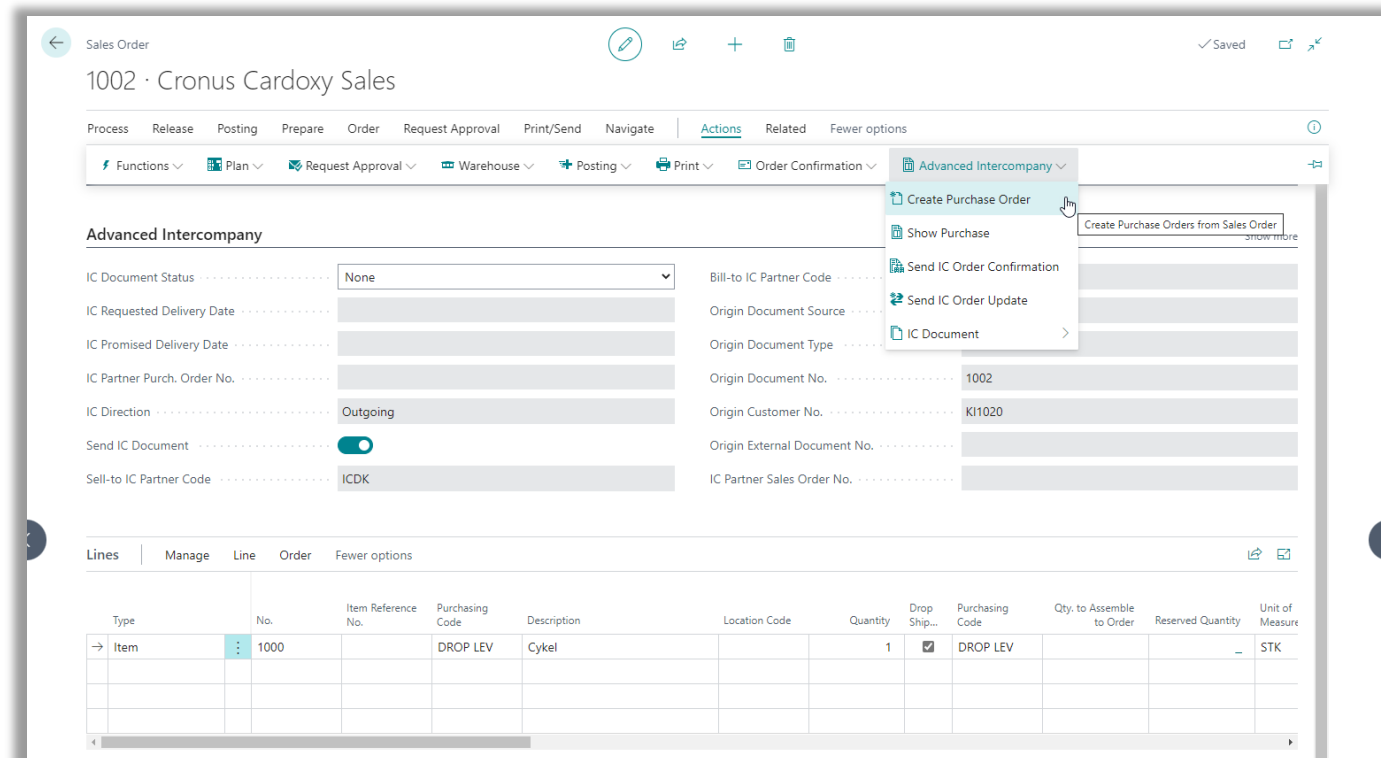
Sales Order

1002 · Cronus Cardoxy Sales

✓Saved

Process Release Posting Prepare Order Request Approval Print/Send Navigate Actions Related Fewer options

Functions Plan Request Approval Warehouse Posting Print Order Confirmation Advanced Intercompany

Create Purchase Order
Show Purchase
Send IC Order Confirmation
Send IC Order Update
IC Document

Create Purchase Orders from Sales Order

Advanced Intercompany

Show more

| | | | |
|---|---|---|---|
| IC Document Status | None | Bill-to IC Partner Code | |
| IC Requested Delivery Date | | Origin Document Source | |
| IC Promised Delivery Date | | Origin Document Type | |
| IC Partner Purch. Order No. | | Origin Document No. | 1002 |
| IC Direction | Outgoing | Origin Customer No. | KI1020 |
| Send IC Document | | Origin External Document No. | |
| Sell-to IC Partner Code | ICDK | IC Partner Sales Order No. | |

Lines Manage Line Order Fewer options

| Type | No. | Item Reference No. | Purchasing Code | Description | Location Code | Quantity | Drop Ship... | Purchasing Code | Qty. to Assemble to Order | Reserved Quantity | Unit of Measure |
|---|---|---|---|---|---|---|---|---|---|---|---|
| Item | 1000 | | DROP LEV | Cykel | | 1 | ☑ | DROP LEV | | _ | STK |